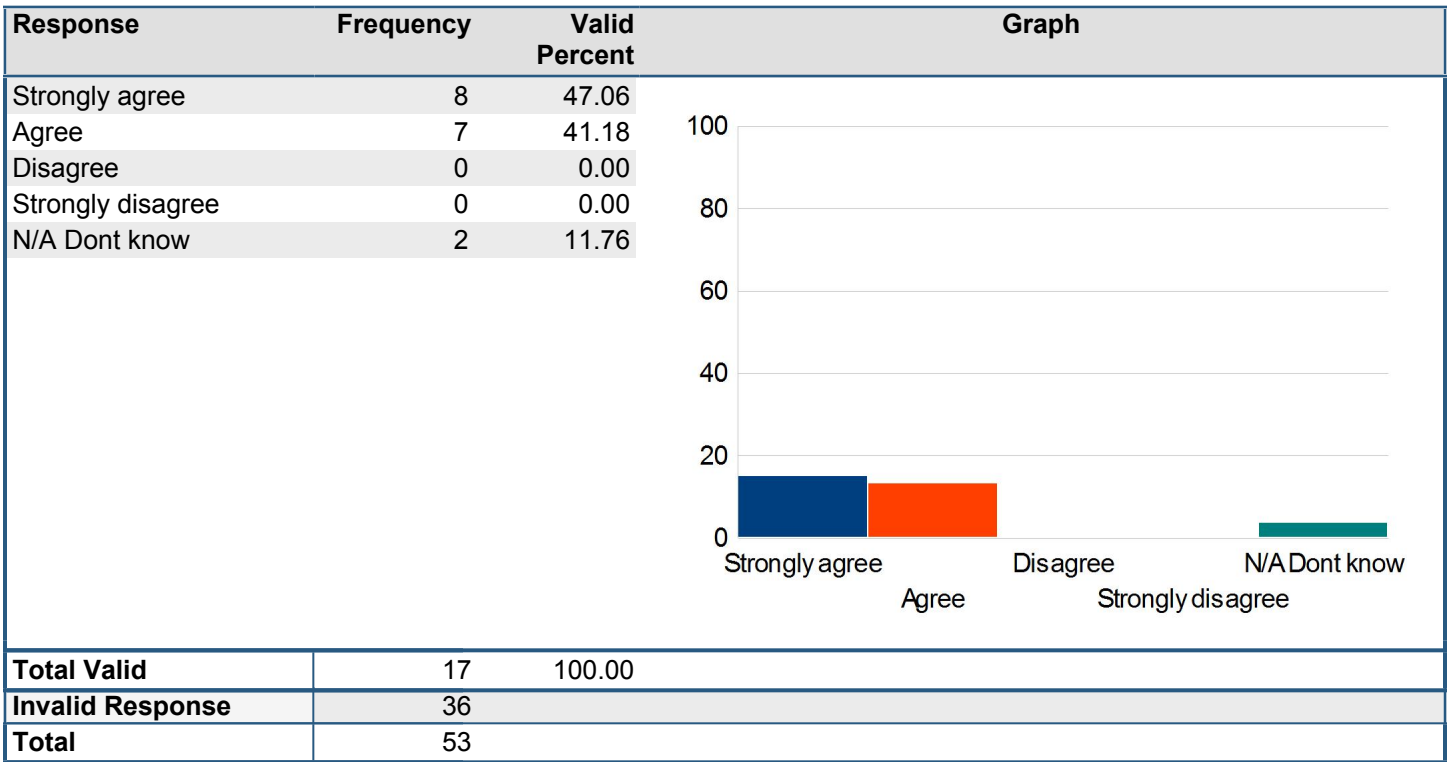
| Response | Frequency | Valid Percent | Graph |
|---|---|---|---|
| Strongly agree | 8 | 47.06 | |
| Agree | 7 | 41.18 | |
| Disagree | 0 | 0.00 | |
| Strongly disagree | 0 | 0.00 | |
| N/A Dont know | 2 | 11.76 | |
| Total Valid | 17 | 100.00 | |
| Invalid Response | 36 | | |
| Total | 53 | | |

100
80
60
40
20
0
Strongly agree
Agree
Disagree
Strongly disagree
N/A Dont know